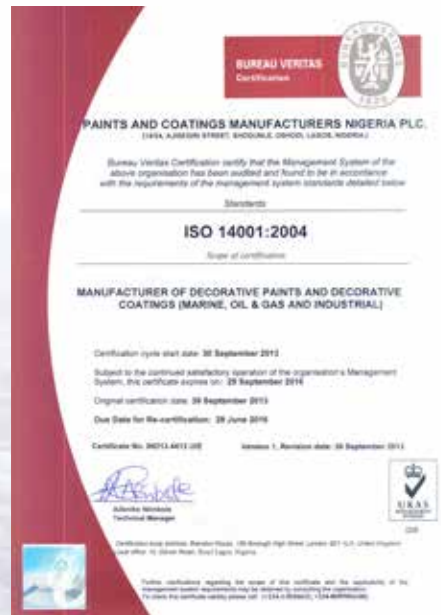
BUREAU VERITAS
Certification

1828

PAINTS AND COATINGS MANUFACTURERS NIGERIA PLC.
(14/24, AJIBODE STREET, SHOGUNLE, OSHODI, LAGOS, NIGERIA)

Bureau Veritas Certification certify that the Management System of the above organisation has been audited and found to be in accordance with the requirements of the management system standards detailed below

Standards

ISO 14001:2004

Scope of certification

MANUFACTURER OF DECORATIVE PAINTS AND DECORATIVE COATINGS (MARINE, OIL & GAS AND INDUSTRIAL)

Certification cycle start date: 30 September 2013

Subject to the continued satisfactory operation of the organisation's Management System, this certificate expires on: 29 September 2016

Original certification date: 30 September 2013

Due Date for Re-certification: 29 June 2016

Certificate No. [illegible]

Version 1, Revision date: 30 September 2013

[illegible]
Technical Manager

UKAS
MANAGEMENT SYSTEMS
008

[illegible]

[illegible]